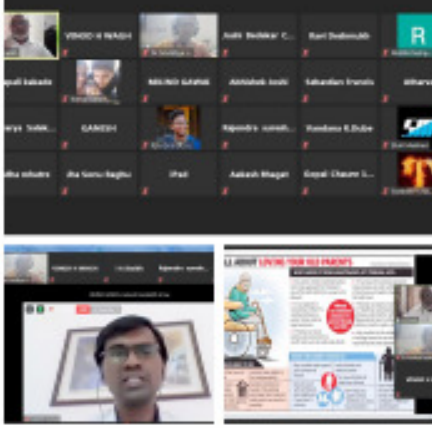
VINOD H WAGH

Ashi Bedekar C...

Ravi Deshmukh

R

Pajali Sakate

NILINO GAWAI

Abhishek Joshi

Sakandan Francis

Atharv

Arya Salik...

GANESH

Rajendra suresh...

Vandana R.Dube

Radha mhatre

Jha Sonu Baghu

IPad

Aakash Bhagat

Gopal Chaure S...

VINOD H WAGH

Rajendra suresh...

LL ABOUT LOVING YOUR OLD PARENTS

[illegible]